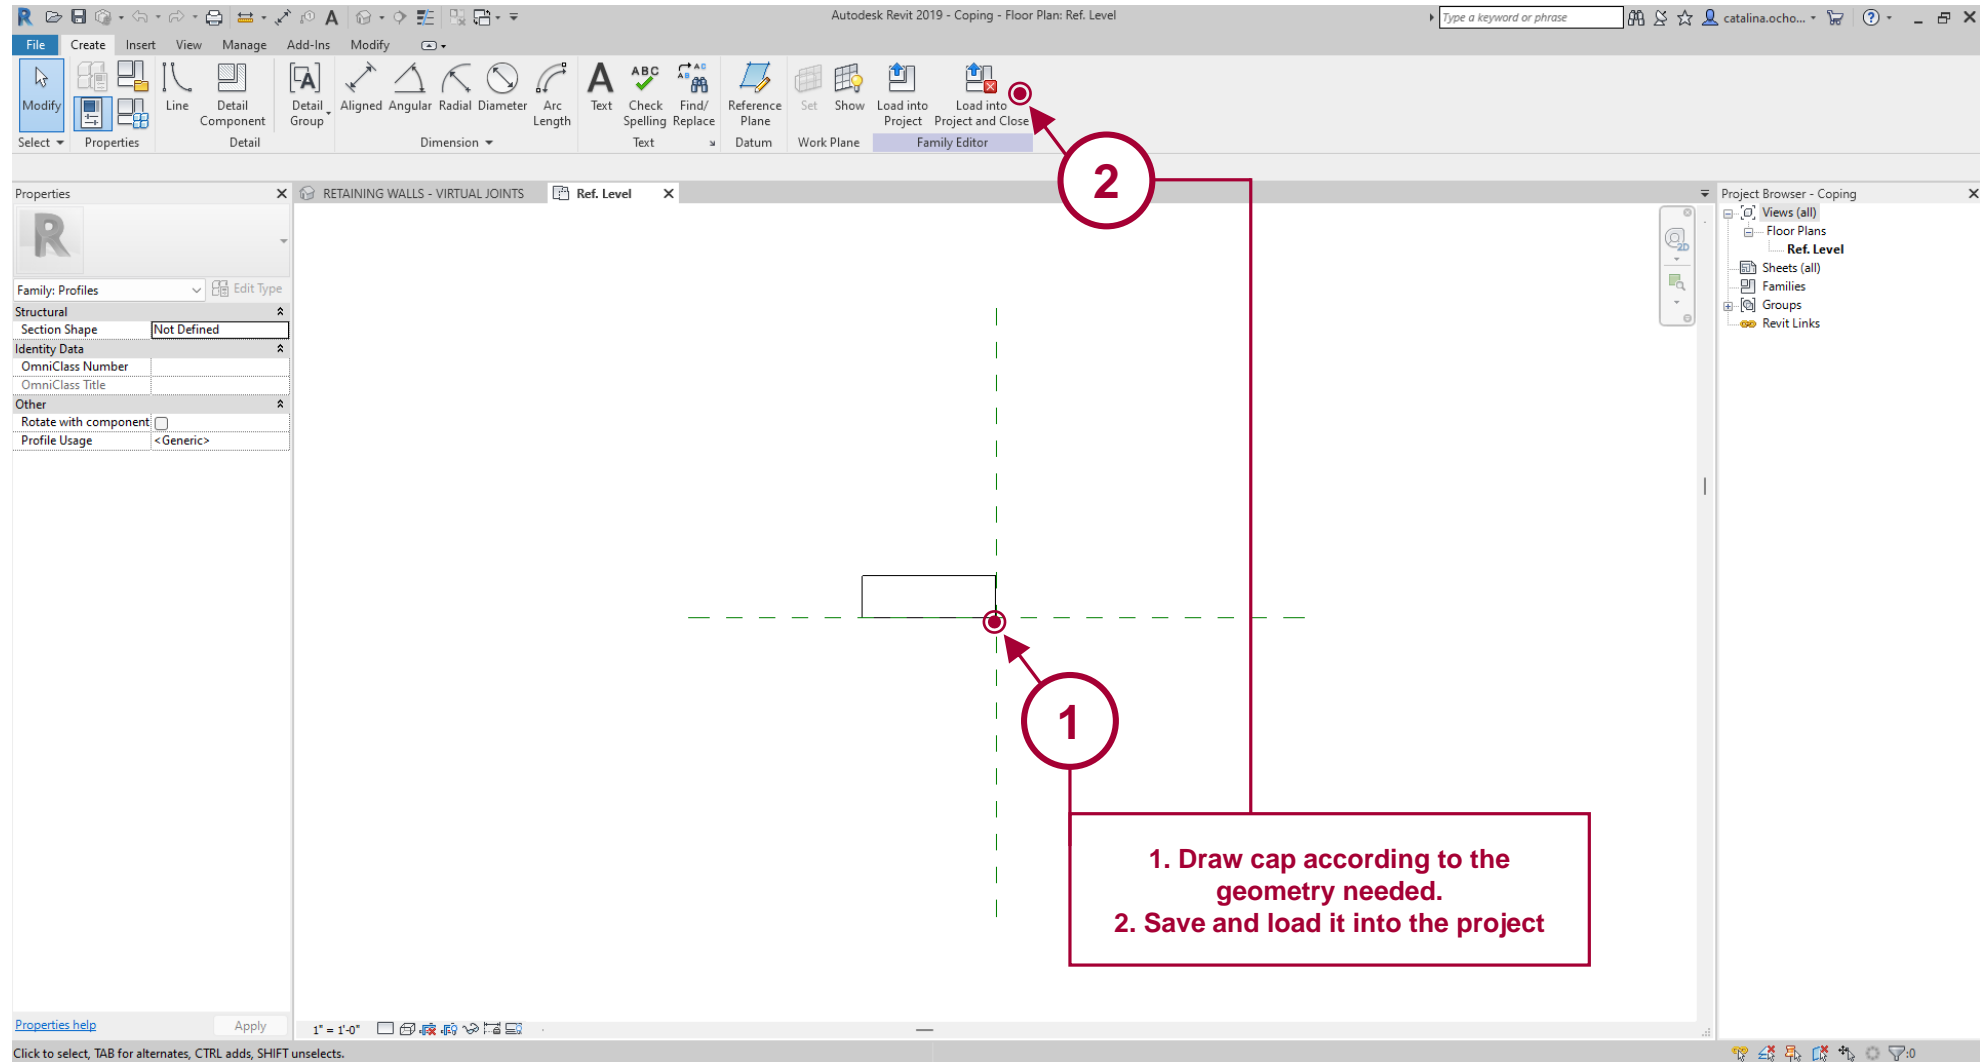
Autodesk Revit 2019 - Coping - Floor Plan: Ref. Level

Type a keyword or phrase

catalina.ocho...

File Create Insert View Manage Add-Ins Modify

Modify

Select

Properties

Line

Detail Component

Detail Group

Detail

Aligned Angular Radial Diameter Arc Length

Dimension

Text Check Spelling Find/ Replace

Text

Reference Plane

Datum

Set Show

Work Plane

Load into Project Load into Project and Close

Family Editor

Properties

Family: Profiles

Edit Type

| Structural | |
|---|---|
| Section Shape | Not Defined |
| Identity Data | |
| OmniClass Number | |
| OmniClass Title | |
| Other | |
| Rotate with component | |
| Profile Usage | <Generic> |

Properties help

Apply

RETAINING WALLS - VIRTUAL JOINTS

Ref. Level

Project Browser - Coping

Views (all)

Floor Plans

Ref. Level

Sheets (all)

Families

Groups

Revit Links

2

1

1. Draw cap according to the geometry needed.
2. Save and load it into the project

1" = 1'-0"

Click to select, TAB for alternates, CTRL adds, SHIFT unselects.

:0